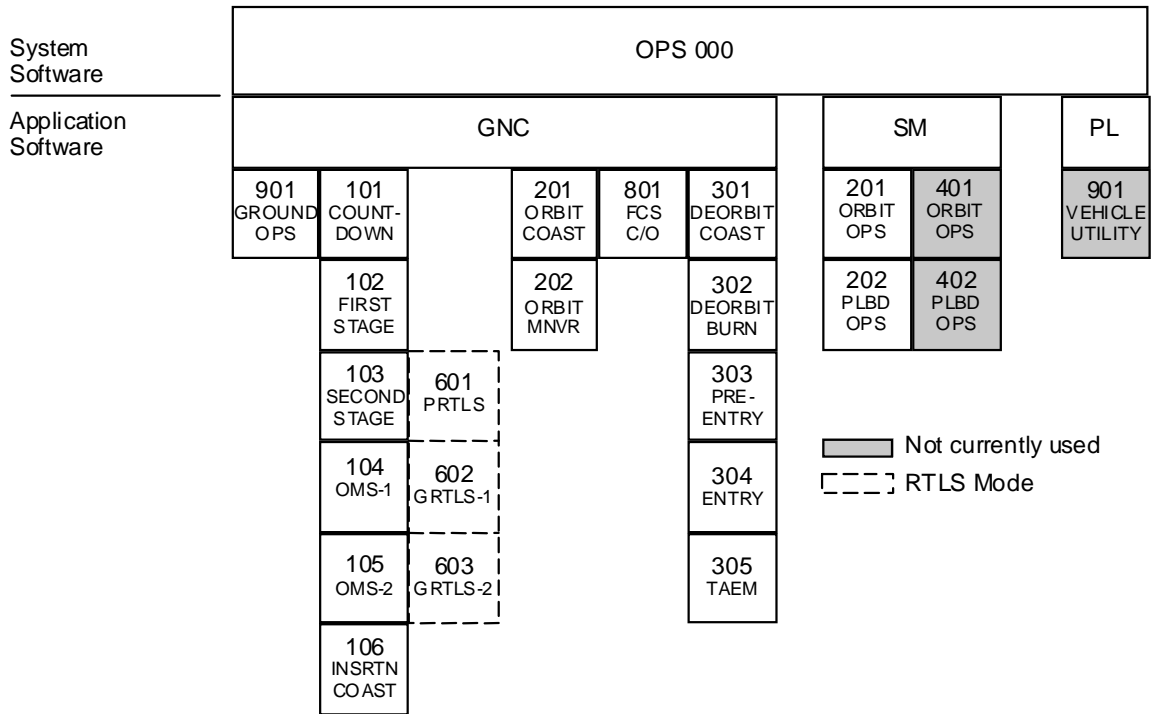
System Software

OPS 000

Application Software

GNC

SM

PL

901 GROUND OPS

101 COUNT-DOWN

201 ORBIT COAST

801 FCS C/O

301 DEORBIT COAST

201 ORBIT OPS

401 ORBIT OPS

901 VEHICLE UTILITY

102 FIRST STAGE

202 ORBIT MNVR

302 DEORBIT BURN

202 PLBD OPS

402 PLBD OPS

103 SECOND STAGE

601 PRTLS

303 PRE-ENTRY

104 OMS-1

602 GRTLS-1

304 ENTRY

105 OMS-2

603 GRTLS-2

305 TAEM

106 INSRTN COAST

Not currently used

RTLS Mode